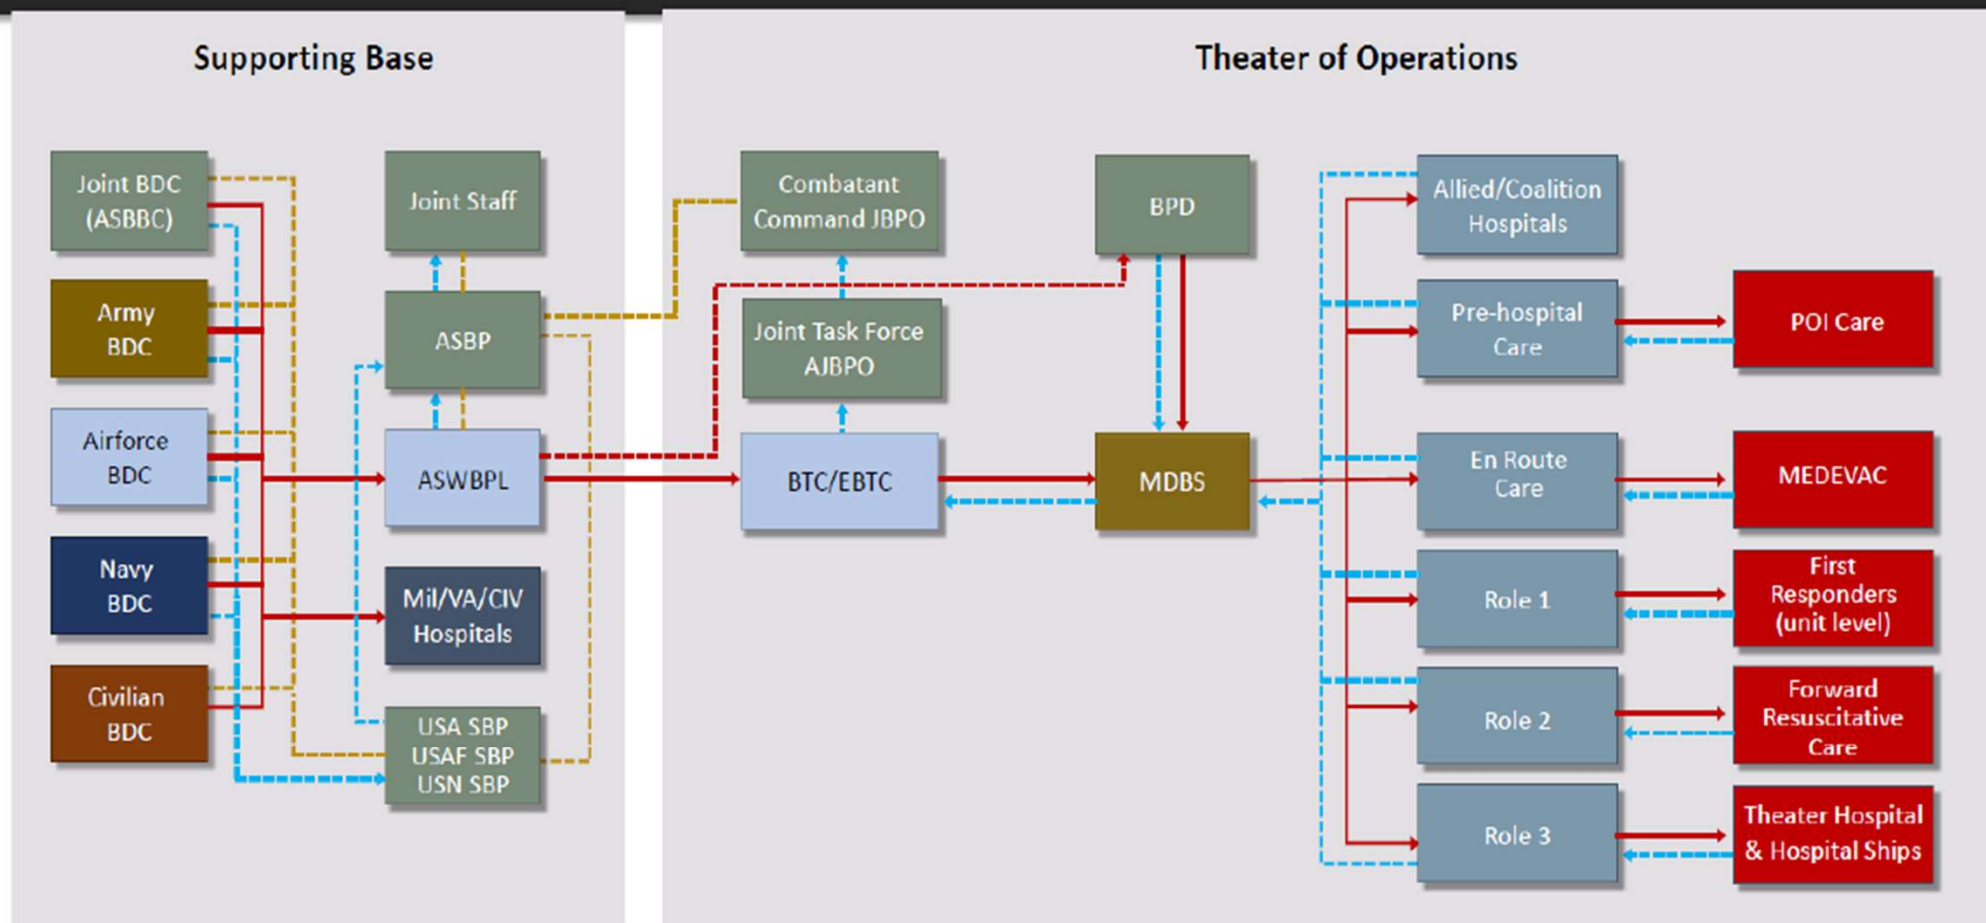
Supporting Base

Joint BDC (ASBBC)

Army BDC

Airforce BDC

Navy BDC

Civilian BDC

Joint Staff

ASBP

ASWBPL

Mil/VA/CIV Hospitals

USA SBP USAF SBP USN SBP

Theater of Operations

Combatant Command JBPO

Joint Task Force AJBPO

BTC/EBTC

BPD

MDBS

Allied/Coalition Hospitals

Pre-hospital Care

En Route Care

Role 1

Role 2

Role 3

POI Care

MEDEVAC

First Responders (unit level)

Forward Resuscitative Care

Theater Hospital & Hospital Ships